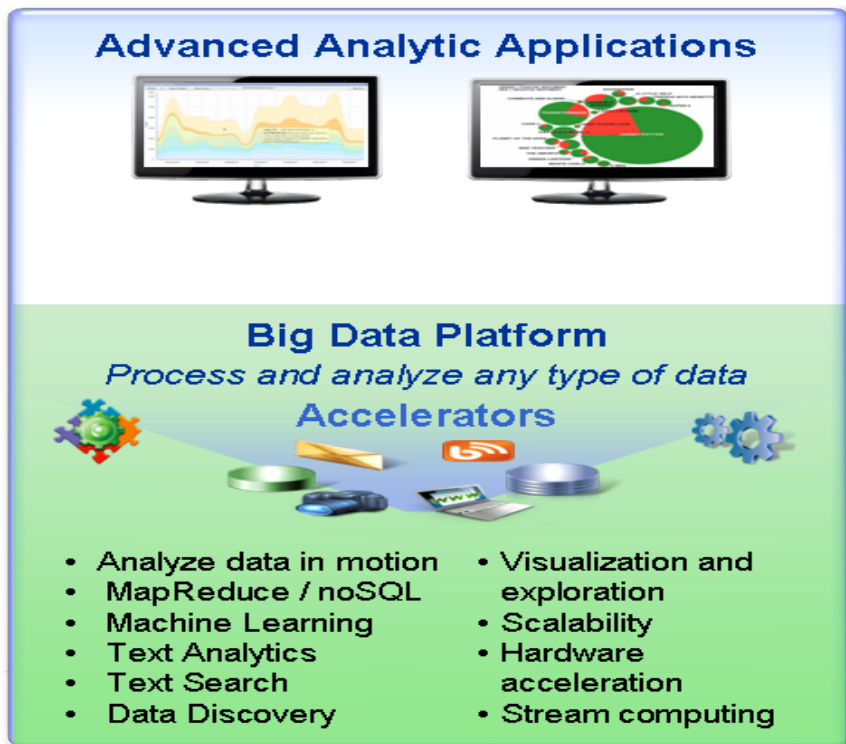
Advanced Analytic Applications

Big Data Platform

*Process and analyze any type of data*

Accelerators

www

- Analyze data in motion
- MapReduce / noSQL
- Machine Learning
- Text Analytics
- Text Search
- Data Discovery

- Visualization and exploration
- Scalability
- Hardware acceleration
- Stream computing